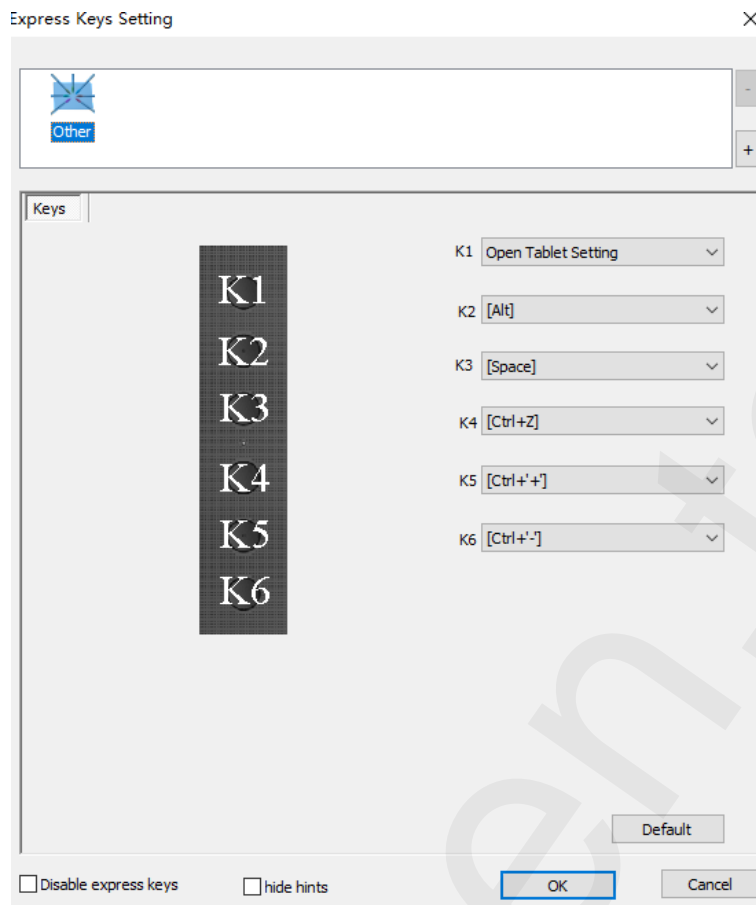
Express Keys Setting

×

Other

-

+

Keys

K1
K2
K3
K4
K5
K6

K1 Open Tablet Setting
K2 [Alt]
K3 [Space]
K4 [Ctrl+Z]
K5 [Ctrl+'+']
K6 [Ctrl+'-']

Default

Disable express keys

hide hints

OK

Cancel